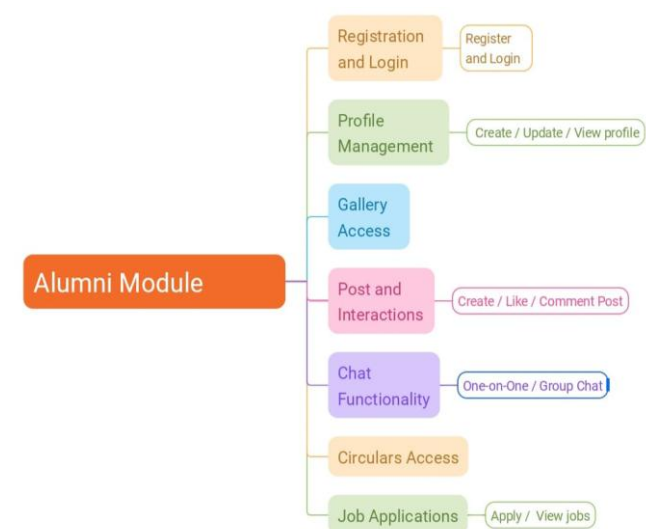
Alumni Module

Registration and Login

Register and Login

Profile Management

Create / Update / View profile

Gallery Access

Post and Interactions

Create / Like / Comment Post

Chat Functionality

One-on-One / Group Chat

Circulars Access

Job Applications

Apply / View jobs